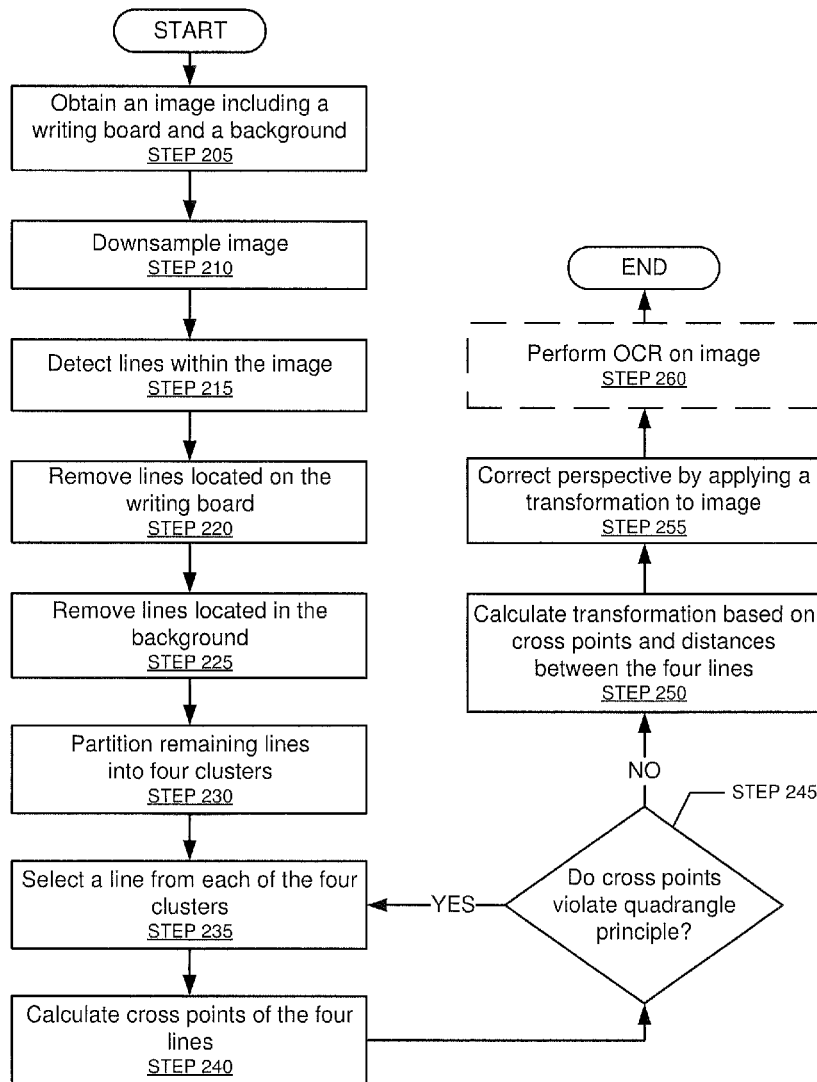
START

Obtain an image including a writing board and a background
STEP 205

Downsample image
STEP 210

Detect lines within the image
STEP 215

Remove lines located on the writing board
STEP 220

Remove lines located in the background
STEP 225

Partition remaining lines into four clusters
STEP 230

Select a line from each of the four clusters
STEP 235

Calculate cross points of the four lines
STEP 240

STEP 245

Do cross points violate quadrangle principle?

YES

NO

Calculate transformation based on cross points and distances between the four lines
STEP 250

Correct perspective by applying a transformation to image
STEP 255

Perform OCR on image
STEP 260

END